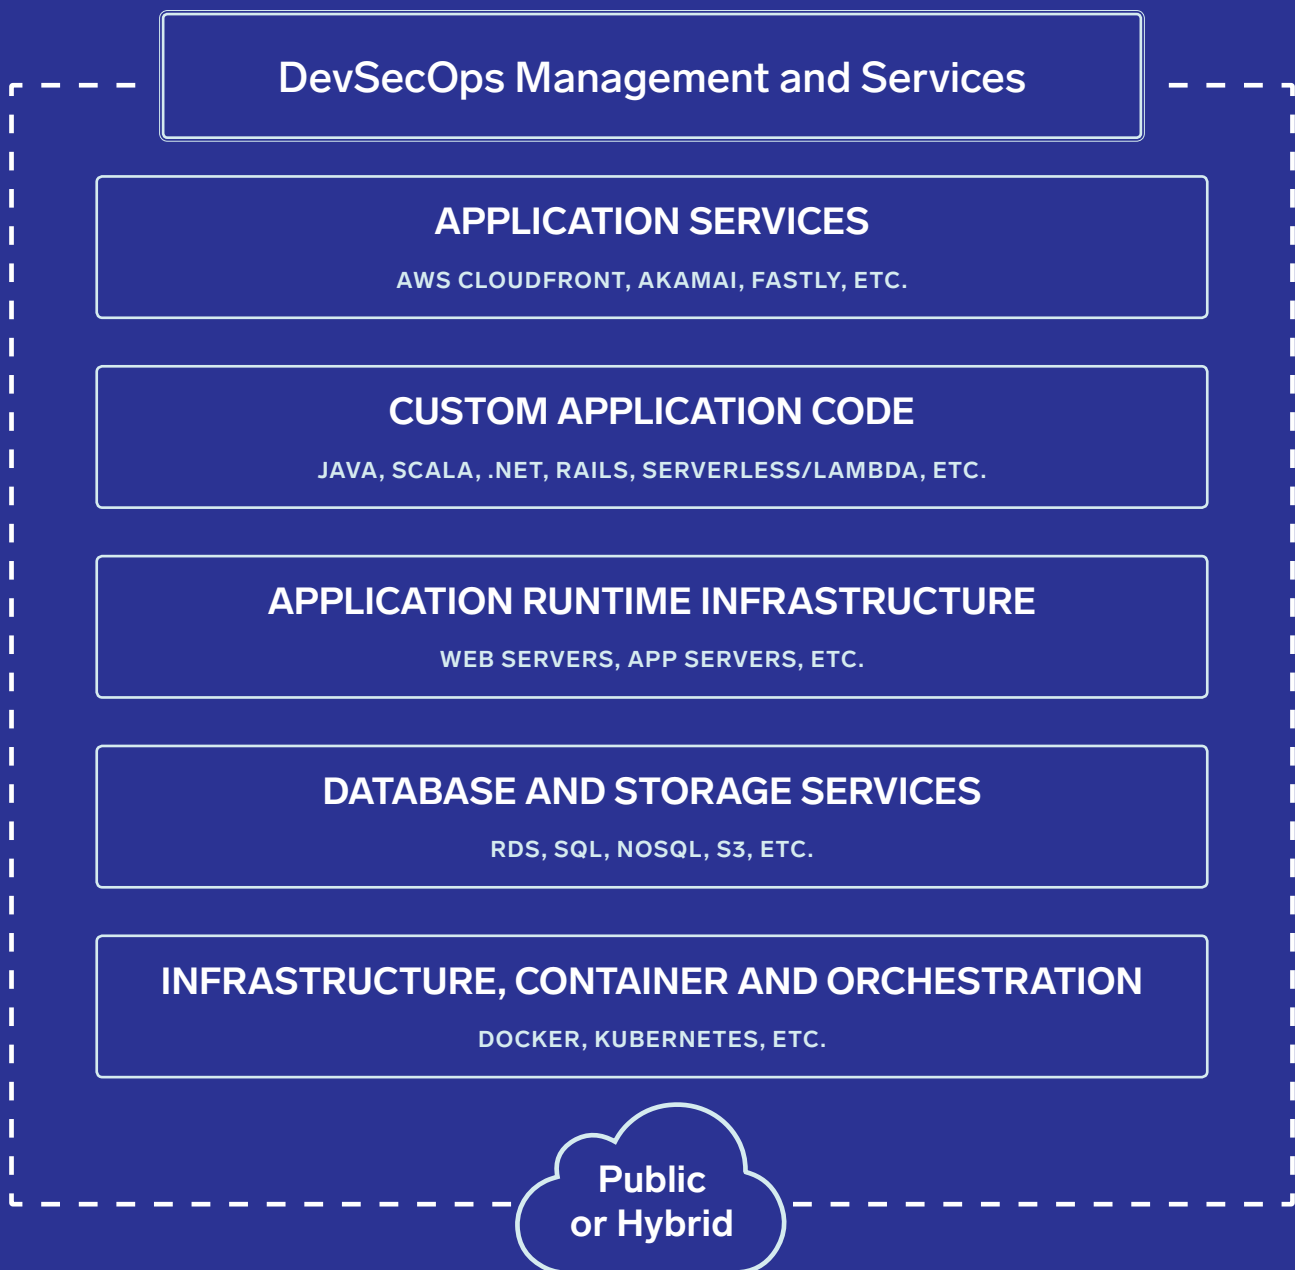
DevSecOps Management and Services

APPLICATION SERVICES

AWS CLOUDFRONT, AKAMAI, FASTLY, ETC.

CUSTOM APPLICATION CODE

JAVA, SCALA, .NET, RAILS, SERVERLESS/LAMBDA, ETC.

APPLICATION RUNTIME INFRASTRUCTURE

WEB SERVERS, APP SERVERS, ETC.

DATABASE AND STORAGE SERVICES

RDS, SQL, NOSQL, S3, ETC.

INFRASTRUCTURE, CONTAINER AND ORCHESTRATION

DOCKER, KUBERNETES, ETC.

Public or Hybrid